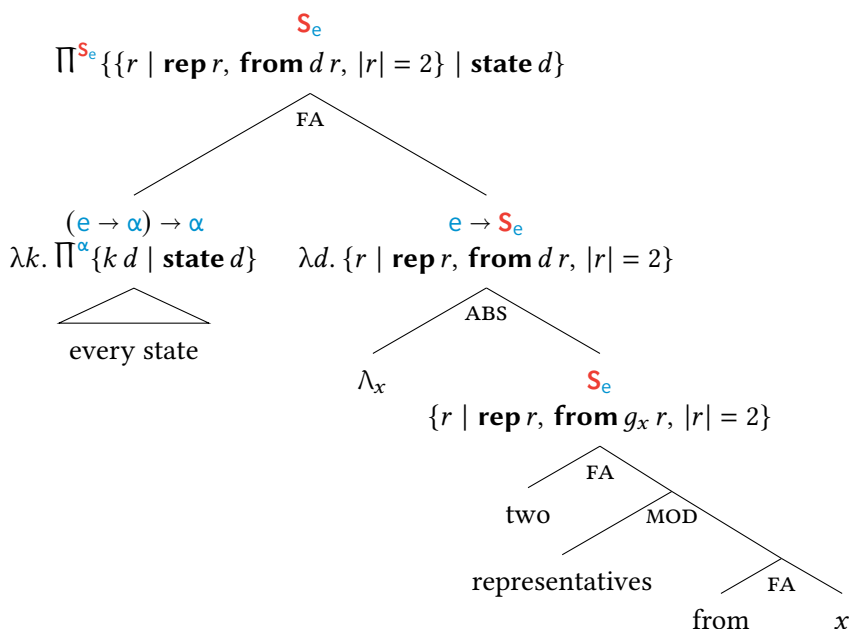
$\mathsf{S}_{\mathsf{e}}$

$\prod^{\mathsf{S}_{\mathsf{e}}} \{\{r \mid \textbf{rep}\, r,\ \textbf{from}\, d\, r,\ |r| = 2\} \mid \textbf{state}\, d\}$

FA

$(\mathsf{e} \to \alpha) \to \alpha$

$\lambda k.\ \prod^{\alpha} \{k\, d \mid \textbf{state}\, d\}$

every state

$\mathsf{e} \to \mathsf{S}_{\mathsf{e}}$

$\lambda d.\ \{r \mid \textbf{rep}\, r,\ \textbf{from}\, d\, r,\ |r| = 2\}$

ABS

$\Lambda_x$

$\mathsf{S}_{\mathsf{e}}$

$\{r \mid \textbf{rep}\, r,\ \textbf{from}\, g_x\, r,\ |r| = 2\}$

FA

two

MOD

representatives

FA

from

$x$